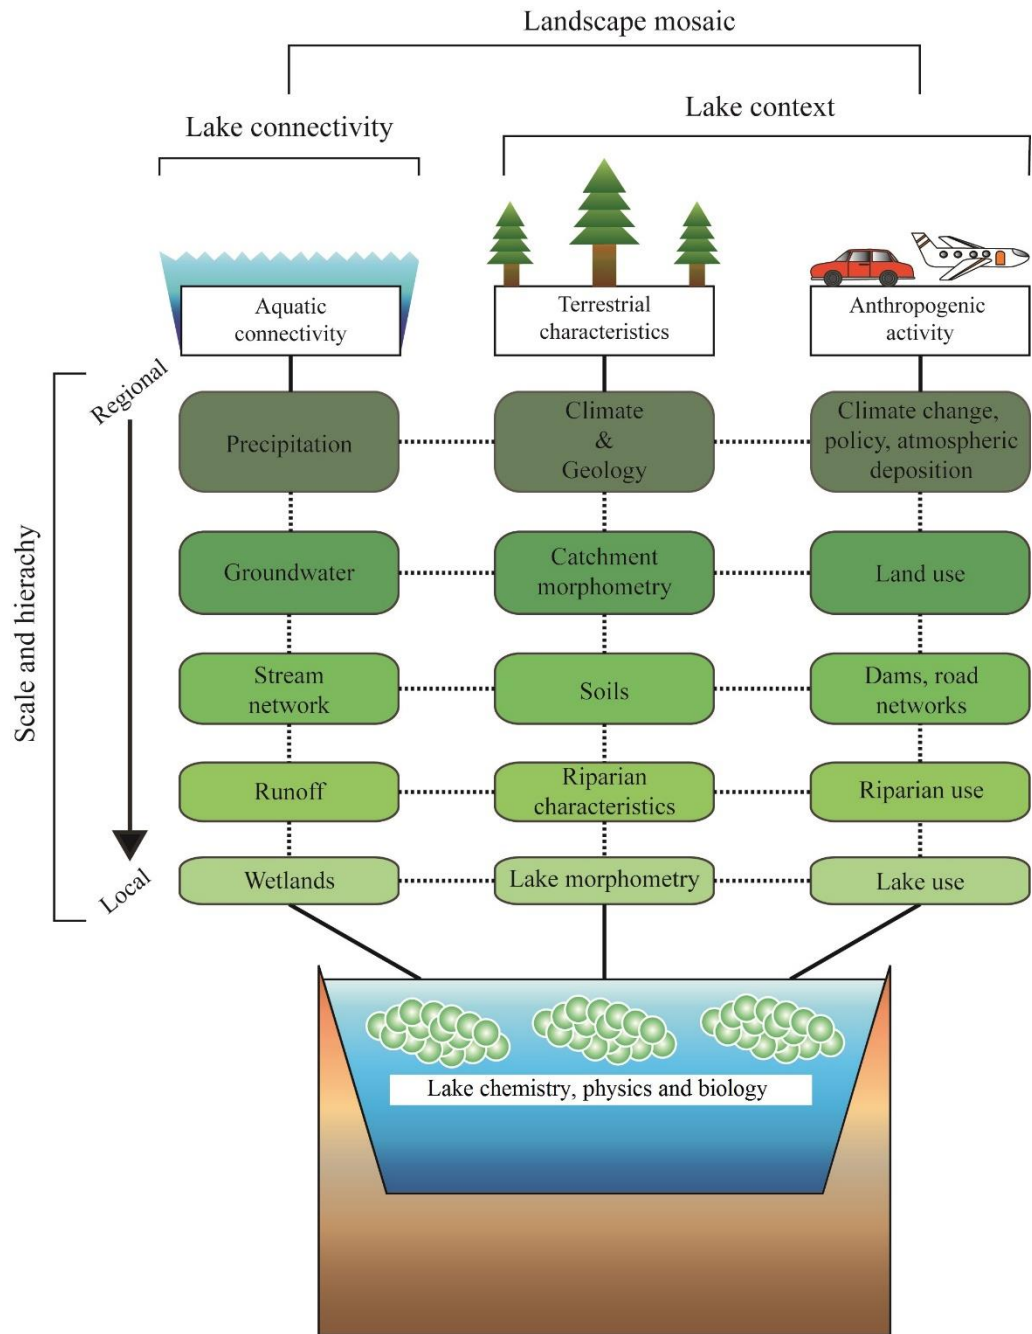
Landscape mosaic

Lake connectivity

Lake context

Aquatic connectivity

Terrestrial characteristics

Anthropogenic activity

Scale and hierachy

Regional

Local

| Aquatic connectivity | Terrestrial characteristics | Anthropogenic activity |
|---|---|---|
| Precipitation | Climate & Geology | Climate change, policy, atmospheric deposition |
| Groundwater | Catchment morphometry | Land use |
| Stream network | Soils | Dams, road networks |
| Runoff | Riparian characteristics | Riparian use |
| Wetlands | Lake morphometry | Lake use |

Lake chemistry, physics and biology